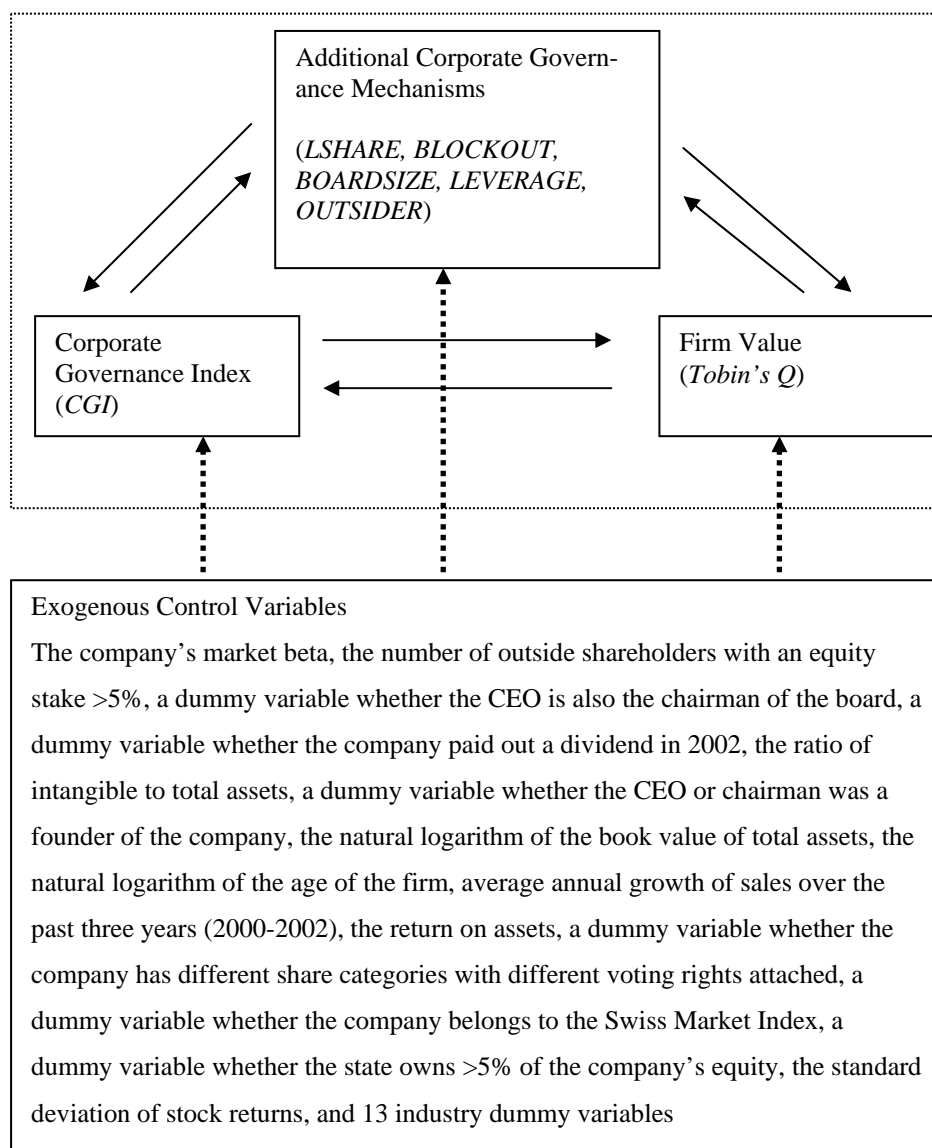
Additional Corporate Governance Mechanisms

(*LSHARE, BLOCKOUT, BOARDSIZE, LEVERAGE, OUTSIDER*)

Corporate Governance Index (*CGI*)

Firm Value (*Tobin's Q*)

Exogenous Control Variables

The company's market beta, the number of outside shareholders with an equity stake >5%, a dummy variable whether the CEO is also the chairman of the board, a dummy variable whether the company paid out a dividend in 2002, the ratio of intangible to total assets, a dummy variable whether the CEO or chairman was a founder of the company, the natural logarithm of the book value of total assets, the natural logarithm of the age of the firm, average annual growth of sales over the past three years (2000-2002), the return on assets, a dummy variable whether the company has different share categories with different voting rights attached, a dummy variable whether the company belongs to the Swiss Market Index, a dummy variable whether the state owns >5% of the company's equity, the standard deviation of stock returns, and 13 industry dummy variables